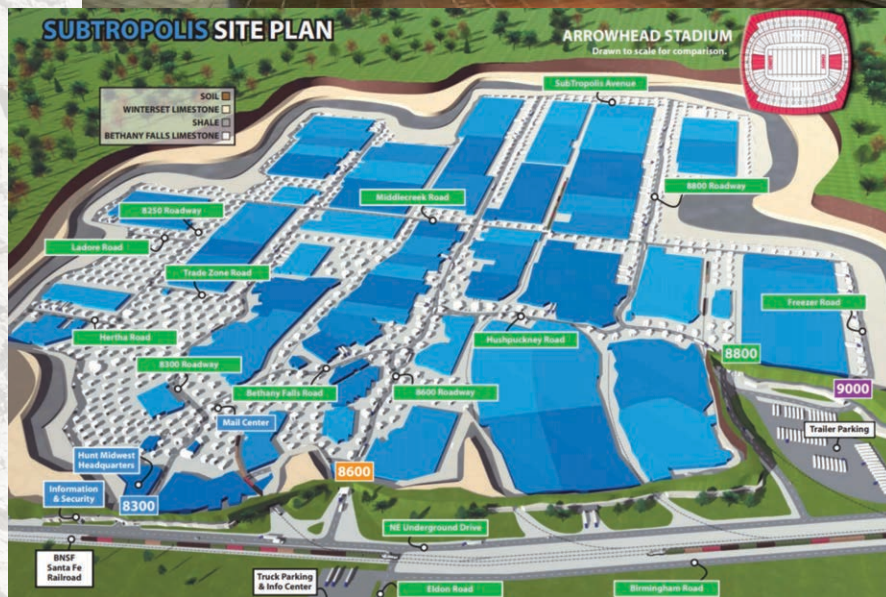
SUBTROPOLIS SITE PLAN

ARROWHEAD STADIUM
Drawn to scale for comparison.

SOIL
WINTERSET LIMESTONE
SHALE
BETHANY FALLS LIMESTONE

SubTropolis Avenue
8800 Roadway
Middlecreek Road
8250 Roadway
Ladore Road
Trade Zone Road
Freezer Road
Hertha Road
Hushpuckney Road
8800
8300 Roadway
9000
Bethany Falls Road
8600 Roadway
Mail Center
Trailer Parking
Hunt Midwest Headquarters
8600
Information & Security
8300
NE Underground Drive
BNSF Santa Fe Railroad
Truck Parking & Info Center
Eldon Road
Birmingham Road